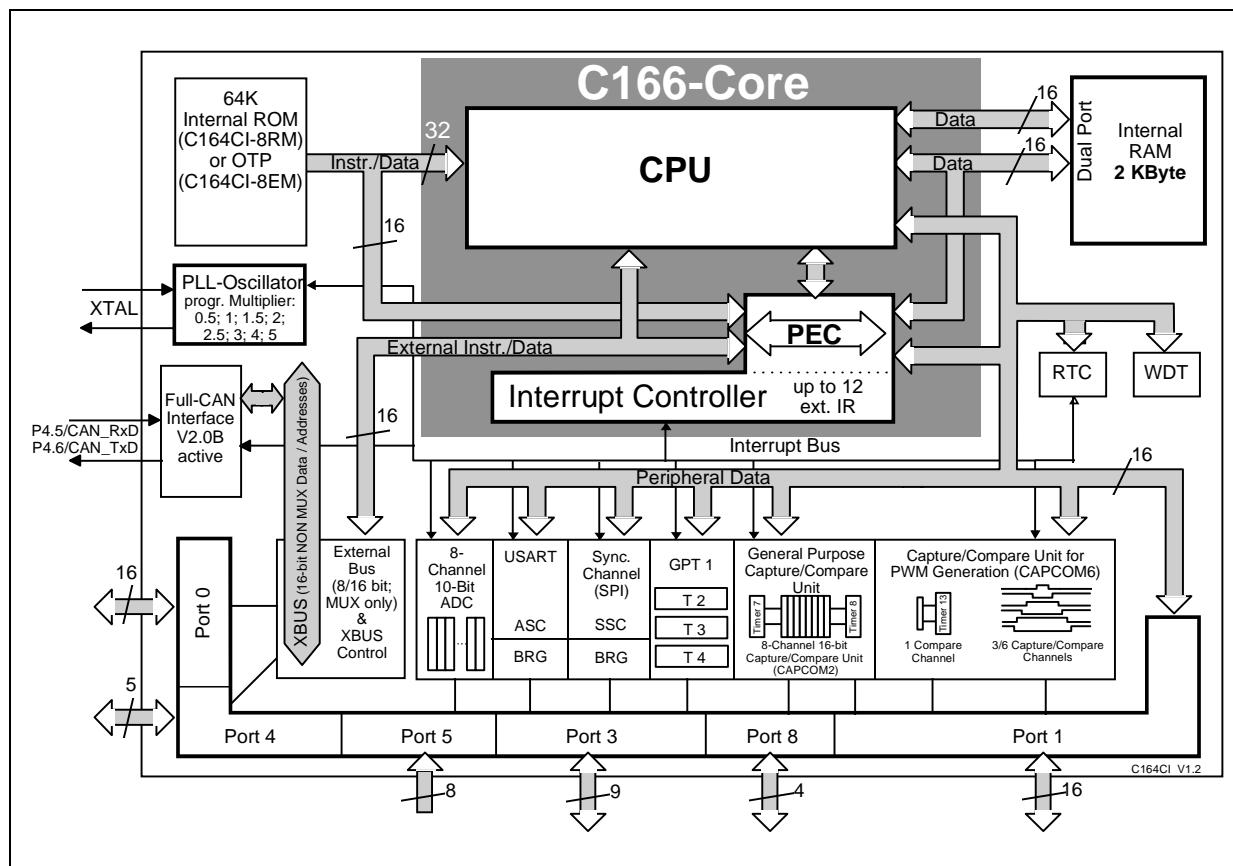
C166-Core

64K Internal ROM (C164CI-8RM) or OTP (C164CI-8EM)

32

Instr./Data

CPU

Data

16

Data

16

Dual Port

Internal RAM 2 KByte

16

PLL-Oscillator progr. Multiplier: 0.5; 1; 1.5; 2; 2.5; 3; 4; 5

XTAL

External Instr./Data

PEC

Interrupt Controller

up to 12 ext. IR

RTC

WDT

Full-CAN Interface V2.0B active

P4.5/CAN_RxD
P4.6/CAN_TxD

16

XBUS (16-bit NON MUX Data / Addresses)

Interrupt Bus

Peripheral Data

16

External Bus (8/16 bit; MUX only) & XBUS Control

8-Channel 10-Bit ADC

USART

ASC

BRG

Sync. Channel (SPI)

SSC

BRG

GPT 1

T 2

T 3

T 4

General Purpose Capture/Compare Unit

Timer 7

Timer 8

8-Channel 16-bit Capture/Compare Unit (CAPCOM2)

Capture/Compare Unit for PWM Generation (CAPCOM6)

Timer 13

1 Compare Channel

3/6 Capture/Compare Channels

16

Port 0

5

Port 4

Port 5

Port 3

Port 8

Port 1

C164CI V1.2

8

9

4

16